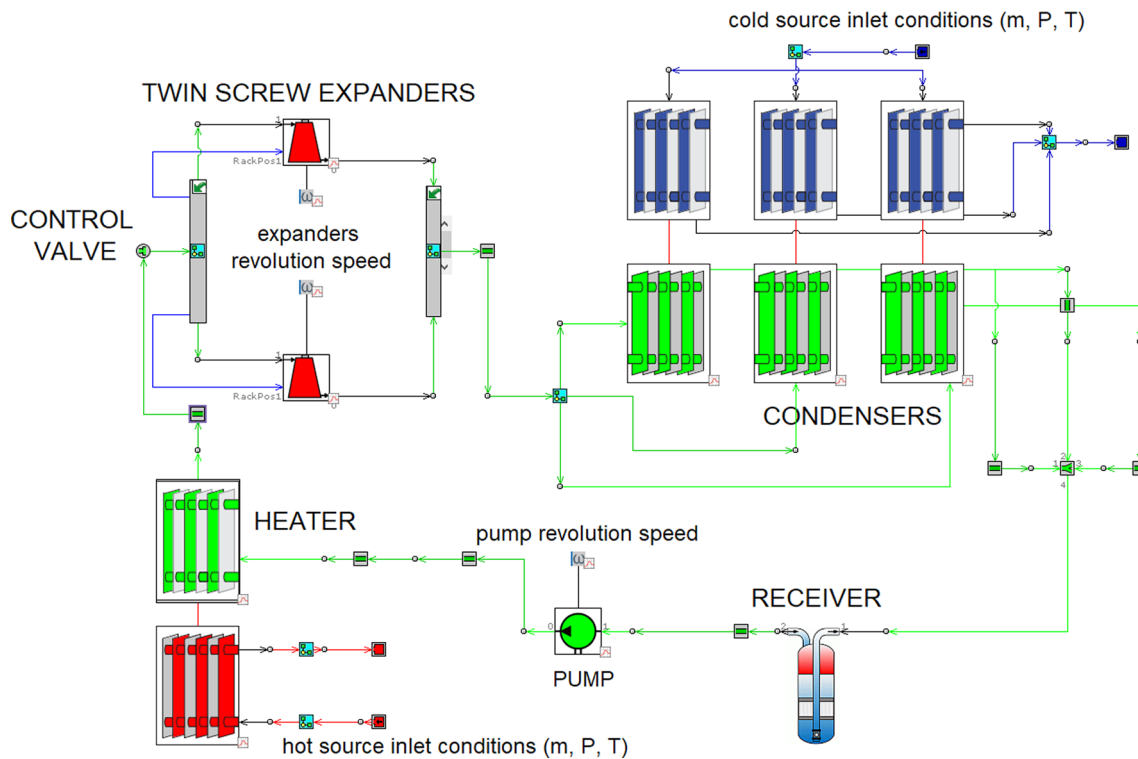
cold source inlet conditions (m, P, T)

TWIN SCREW EXPANDERS

1
RackPos1
0

CONTROL VALVE

expanders revolution speed

1
RackPos1
0

CONDENSERS

2
3
1
4

HEATER

pump revolution speed

RECEIVER

0
1
2
1

PUMP

hot source inlet conditions (m, P, T)